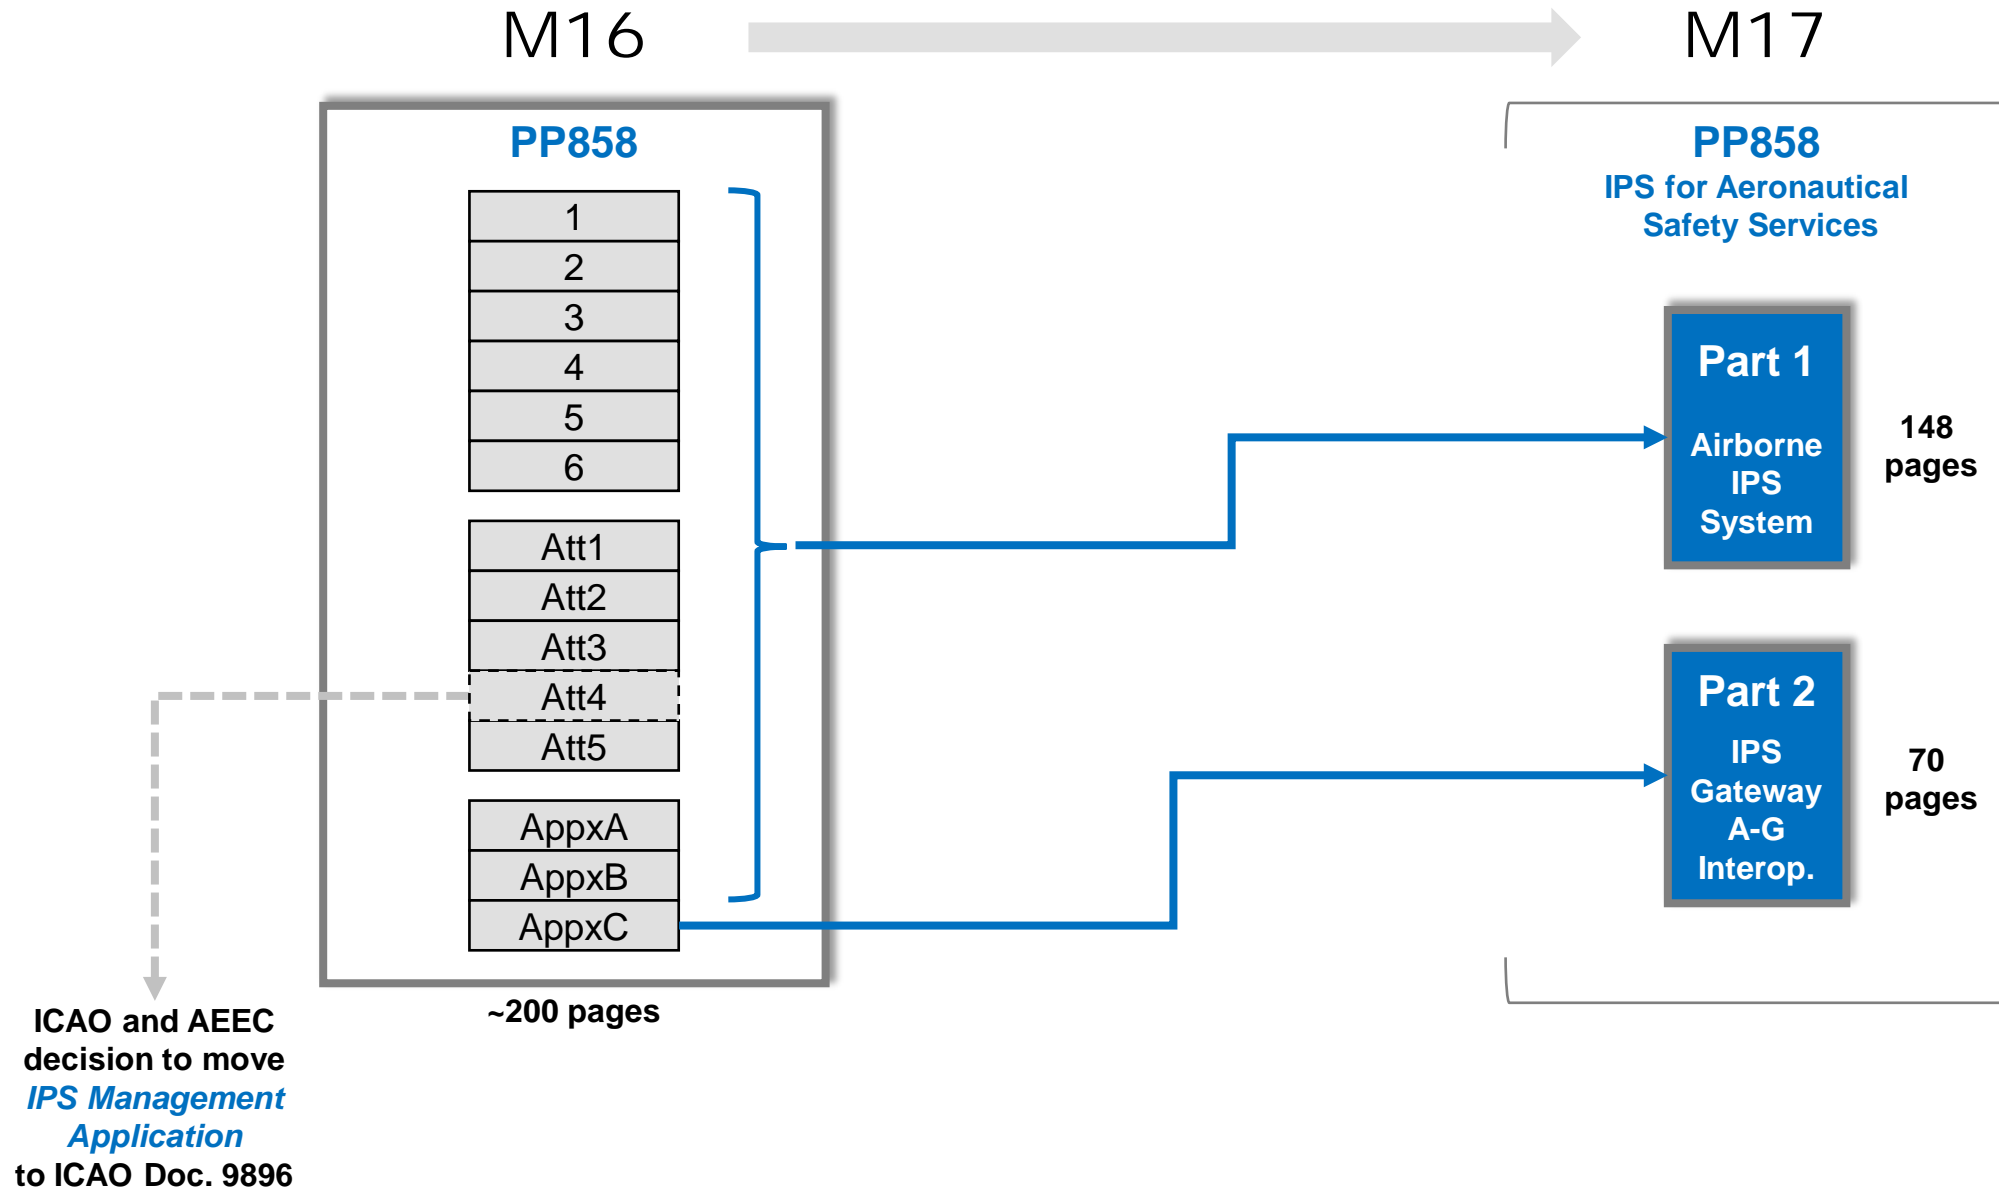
M16

M17

PP858

1
2
3
4
5
6

Att1
Att2
Att3
Att4
Att5

AppxA
AppxB
AppxC

~200 pages

ICAO and AEEC decision to move *IPS Management Application* to ICAO Doc. 9896

PP858
IPS for Aeronautical Safety Services

Part 1
Airborne IPS System

148 pages

Part 2
IPS Gateway A-G Interop.

70 pages